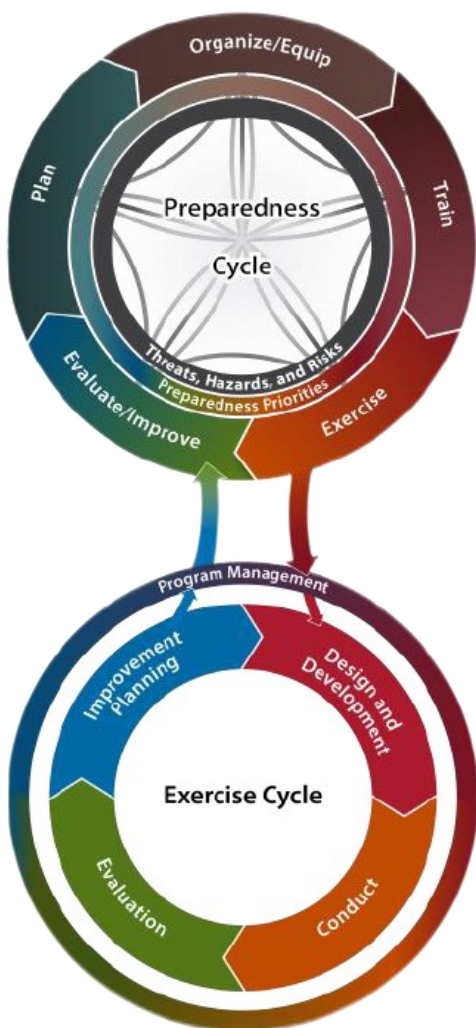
Organize/Equip

Train

Exercise

Evaluate/Improve

Plan

Preparedness Cycle

Threats, Hazards, and Risks

Preparedness Priorities

Program Management

Improvement Planning

Design and Development

Exercise Cycle

Evaluation

Conduct